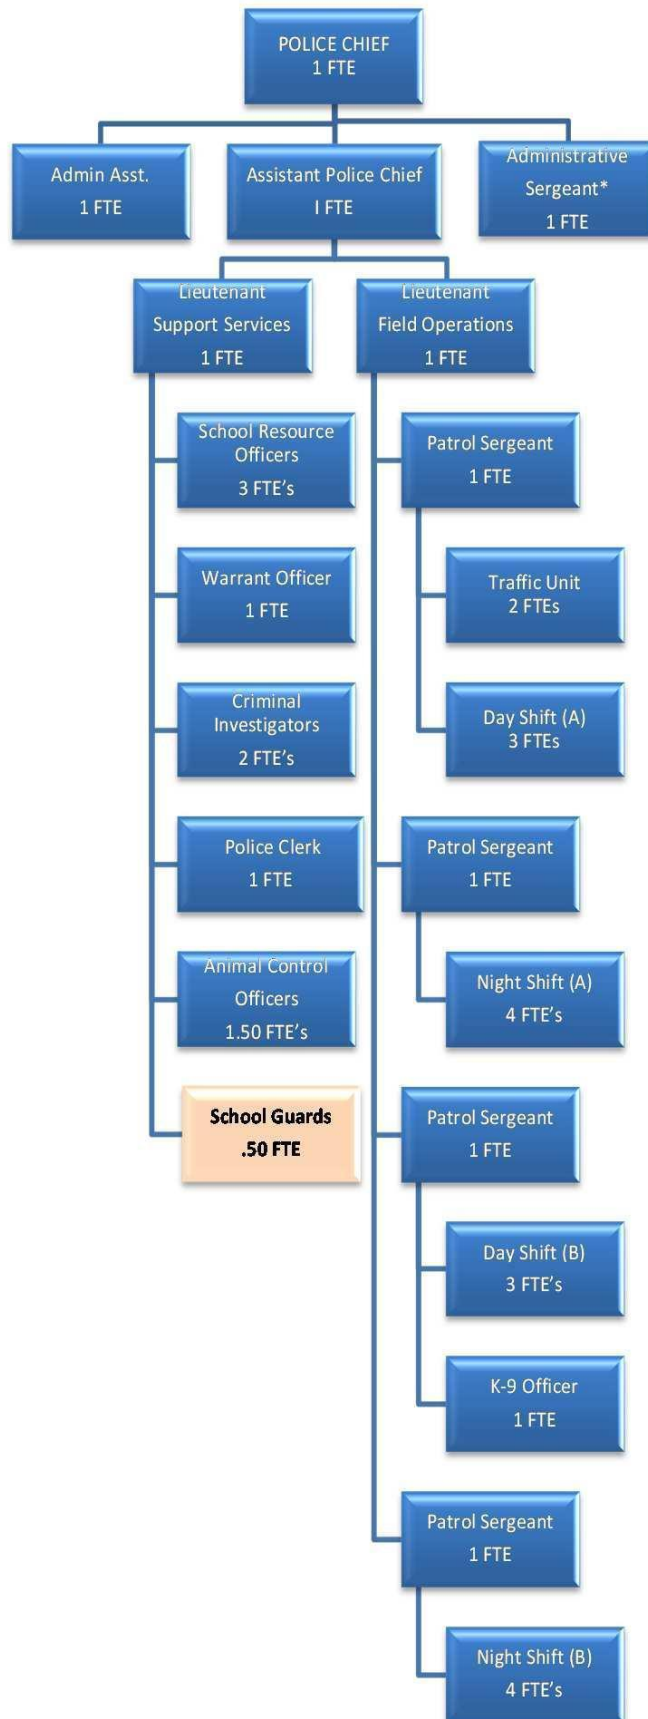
POLICE CHIEF
1 FTE

Admin Asst.
1 FTE

Assistant Police Chief
I FTE

Administrative
Sergeant*
1 FTE

Lieutenant
Support Services
1 FTE

Lieutenant
Field Operations
1 FTE

School Resource
Officers
3 FTE's

Warrant Officer
1 FTE

Criminal
Investigators
2 FTE's

Police Clerk
1 FTE

Animal Control
Officers
1.50 FTE's

School Guards
.50 FTE

Patrol Sergeant
1 FTE

Traffic Unit
2 FTEs

Day Shift (A)
3 FTEs

Patrol Sergeant
1 FTE

Night Shift (A)
4 FTE's

Patrol Sergeant
1 FTE

Day Shift (B)
3 FTE's

K-9 Officer
1 FTE

Patrol Sergeant
1 FTE

Night Shift (B)
4 FTE's